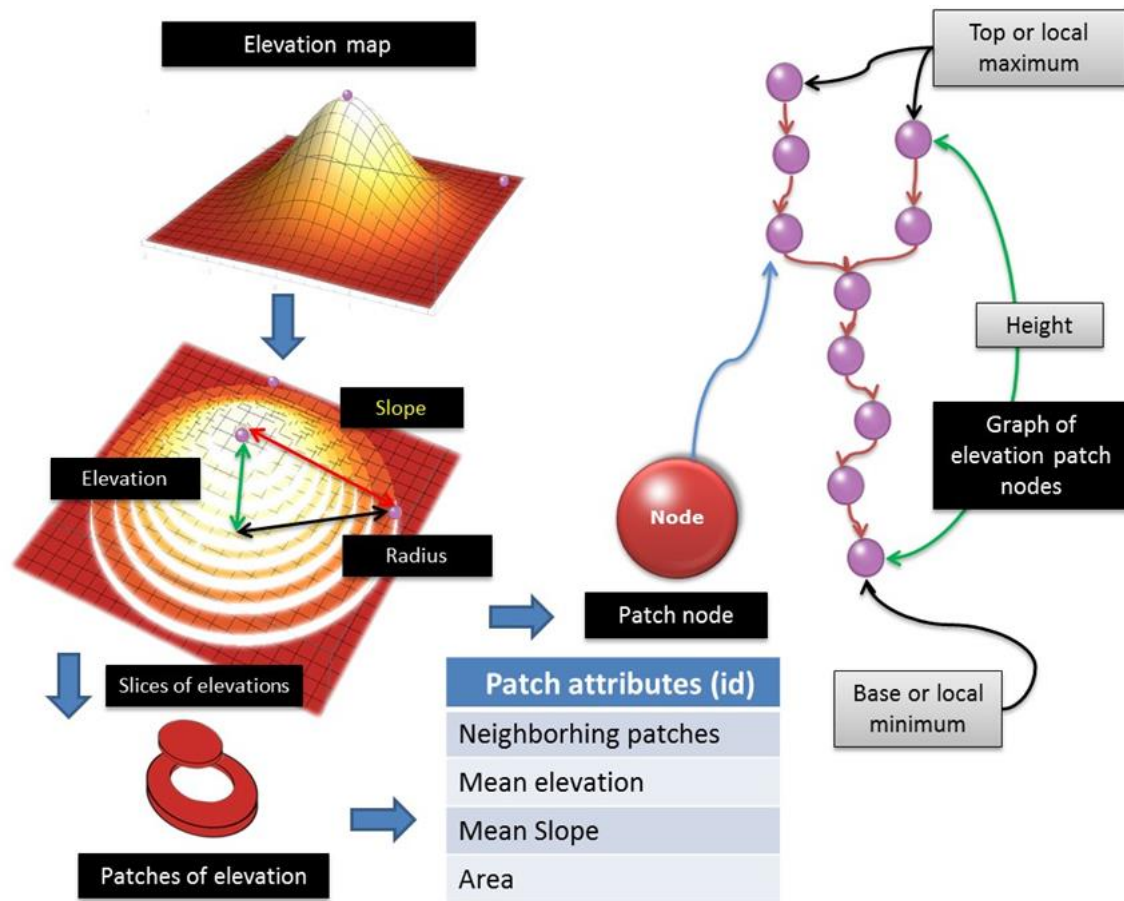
Elevation map

Slope

Elevation

Radius

Slices of elevations

Patches of elevation

Node

Patch node

| Patch attributes (id) |
|---|
| Neighborhing patches |
| Mean elevation |
| Mean Slope |
| Area |

Top or local maximum

Height

Graph of elevation patch nodes

Base or local minimum